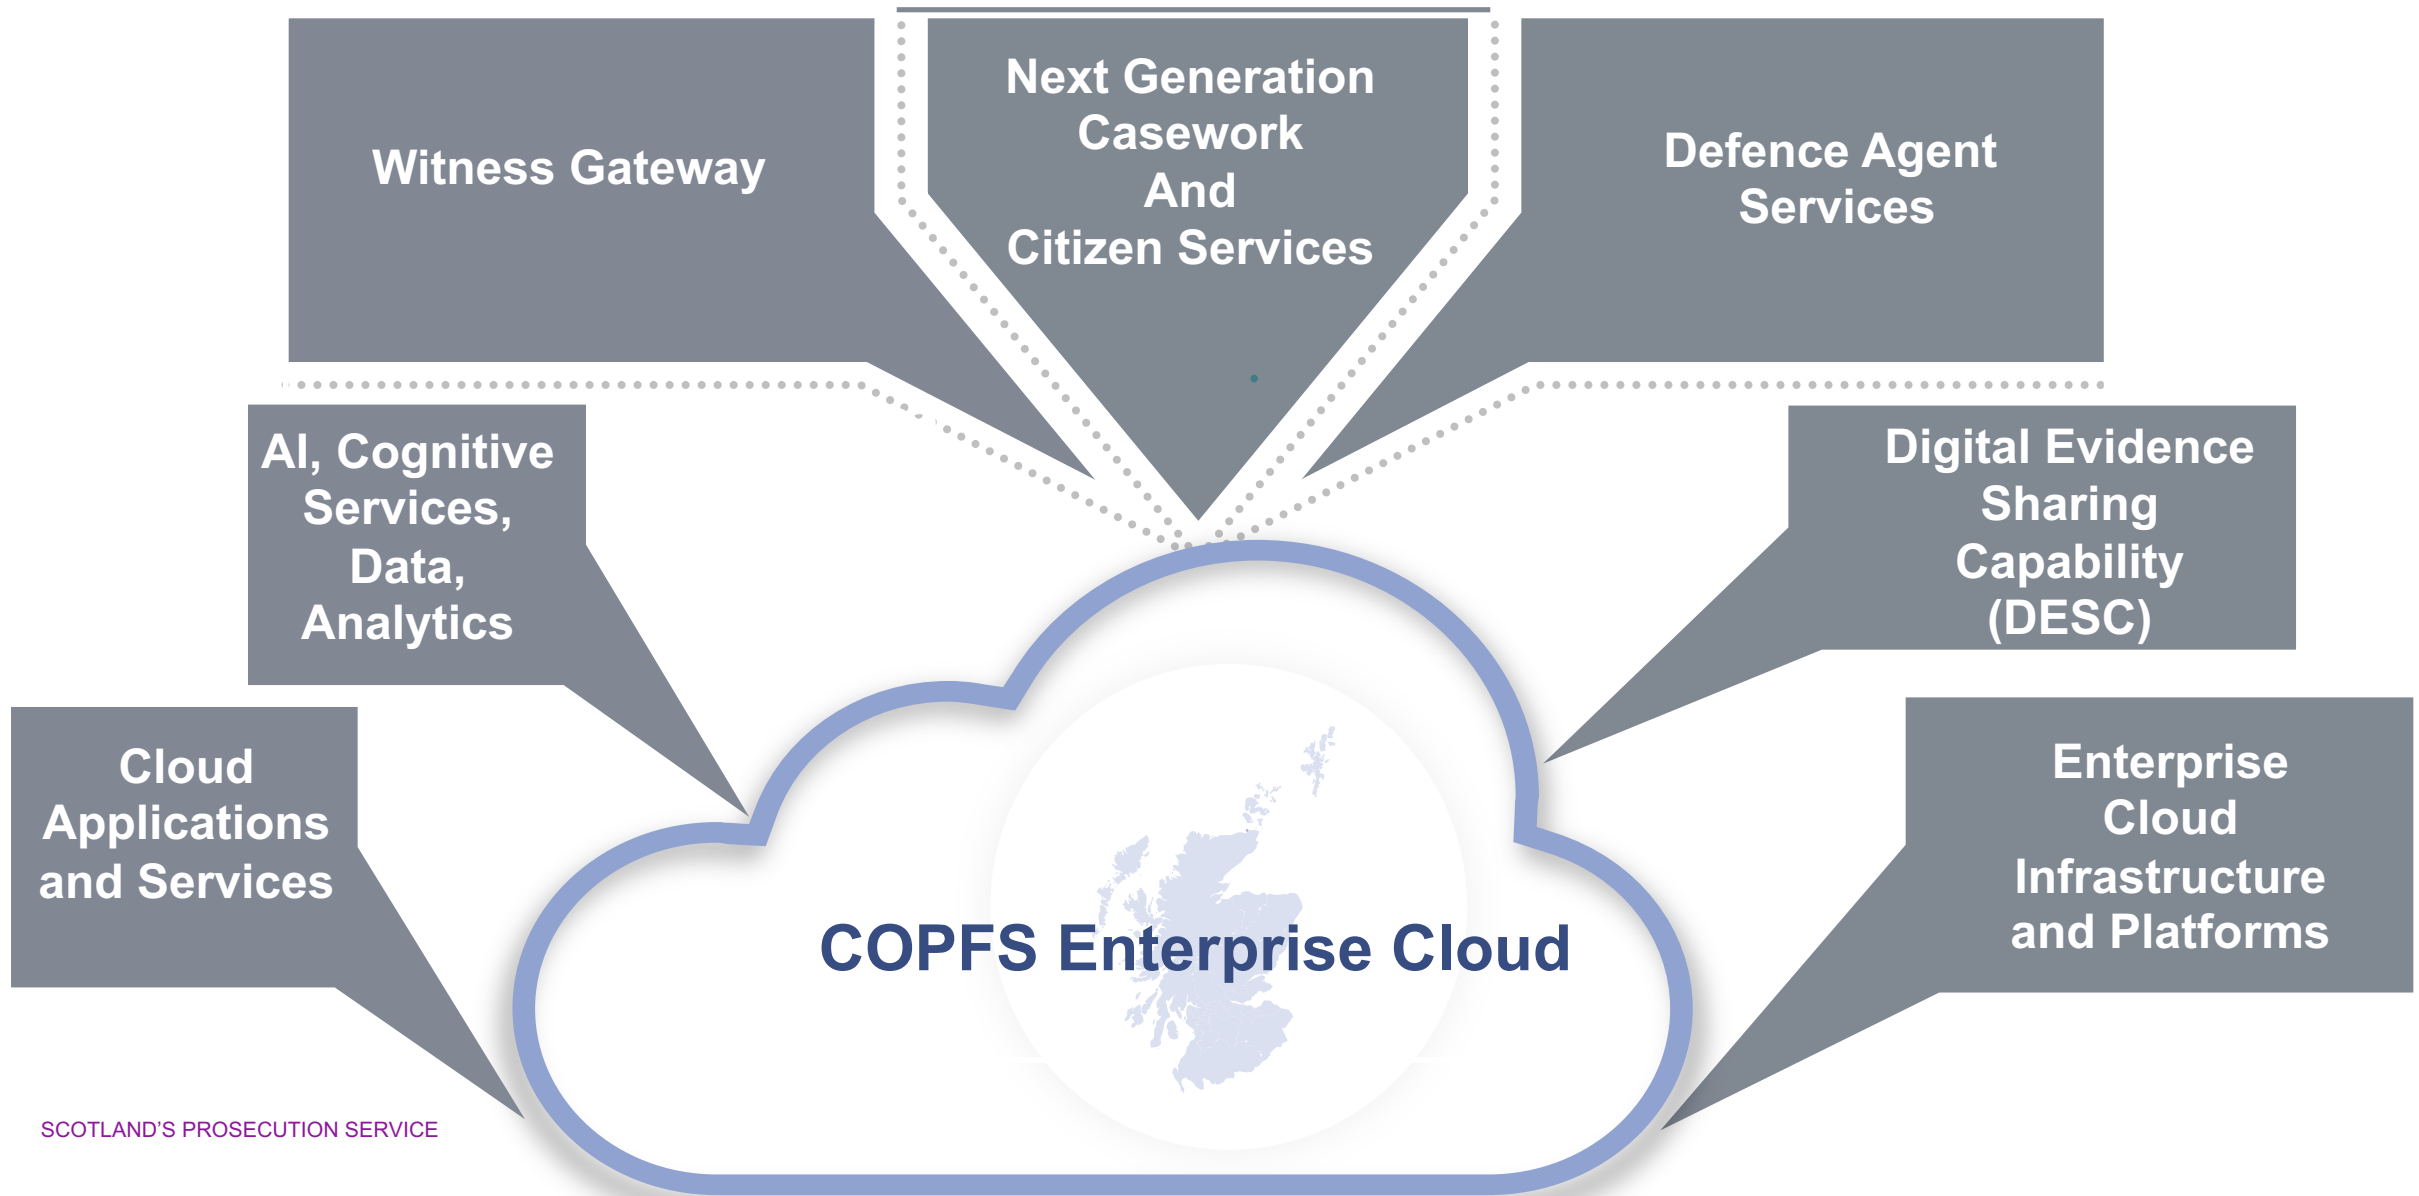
Witness Gateway

Next Generation Casework And Citizen Services

Defence Agent Services

AI, Cognitive Services, Data, Analytics

Digital Evidence Sharing Capability (DESC)

Cloud Applications and Services

Enterprise Cloud Infrastructure and Platforms

COPFS Enterprise Cloud

SCOTLAND'S PROSECUTION SERVICE